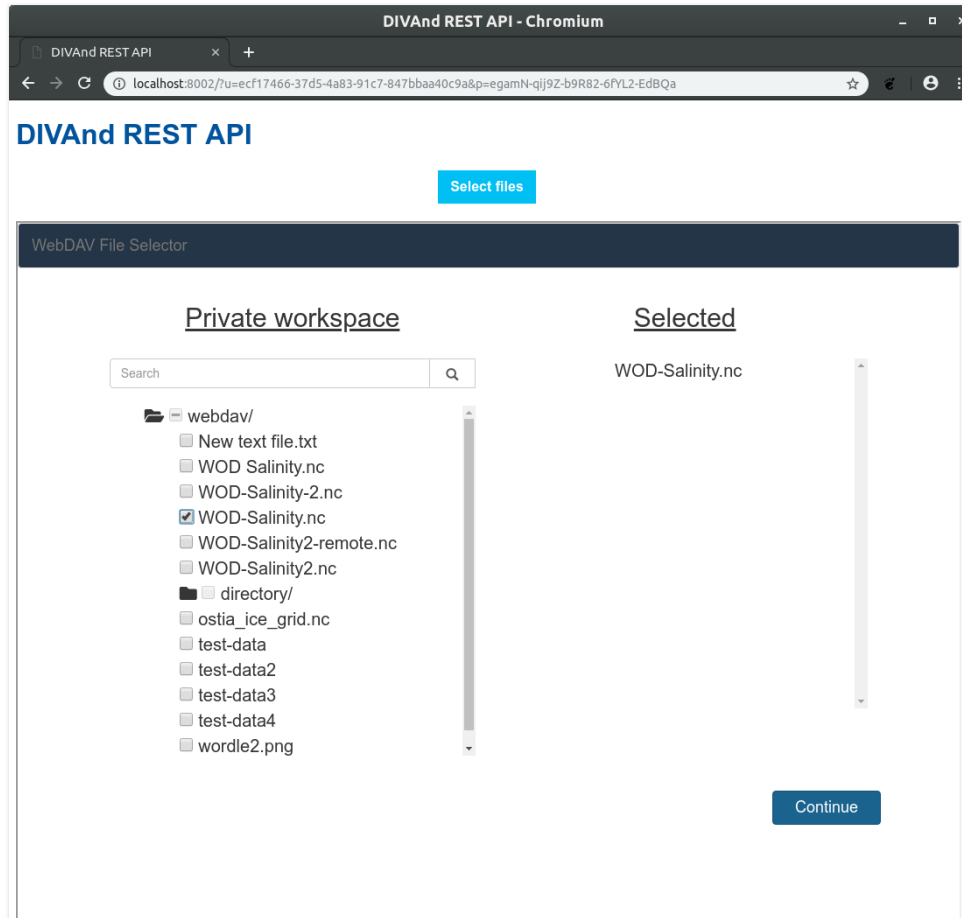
DIVAnd REST API - Chromium

DIVAnd REST API ×

localhost:8002/?u=ecf17466-37d5-4a83-91c7-847bbaa40c9a&p=egamN-qij9Z-b9R82-6fYL2-EdBQa

DIVAnd REST API

Select files

WebDAV File Selector

Private workspace

Search

webdav/
New text file.txt
WOD Salinity.nc
WOD-Salinity-2.nc
WOD-Salinity.nc
WOD-Salinity2-remote.nc
WOD-Salinity2.nc
directory/
ostia_ice_grid.nc
test-data
test-data2
test-data3
test-data4
wordle2.png

Selected

WOD-Salinity.nc

Continue